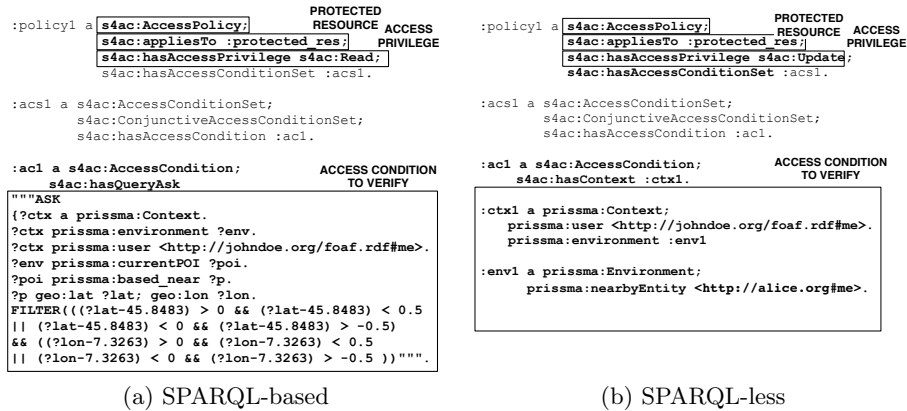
:policy1 a s4ac:AccessPolicy;
s4ac:appliesTo :protected_res;
s4ac:hasAccessPrivilege s4ac:Read;
s4ac:hasAccessConditionSet :acs1.

PROTECTED RESOURCE

ACCESS PRIVILEGE

:acs1 a s4ac:AccessConditionSet;
s4ac:ConjunctiveAccessConditionSet;
s4ac:hasAccessCondition :ac1.

:ac1 a s4ac:AccessCondition;
s4ac:hasQueryAsk

ACCESS CONDITION TO VERIFY

"""ASK
{?ctx a prissma:Context.
?ctx prissma:environment ?env.
?ctx prissma:user <http://johndoe.org/foaf.rdf#me>.
?env prissma:currentPOI ?poi.
?poi prissma:based_near ?p.
?p geo:lat ?lat; geo:lon ?lon.
FILTER(((?lat-45.8483) > 0 && (?lat-45.8483) < 0.5
|| (?lat-45.8483) < 0 && (?lat-45.8483) > -0.5)
&& ((?lon-7.3263) > 0 && (?lon-7.3263) < 0.5
|| (?lon-7.3263) < 0 && (?lon-7.3263) > -0.5 ))""".

(a) SPARQL-based

:policy1 a s4ac:AccessPolicy;
s4ac:appliesTo :protected_res;
s4ac:hasAccessPrivilege s4ac:Update;
s4ac:hasAccessConditionSet :acs1.

PROTECTED RESOURCE

ACCESS PRIVILEGE

:acs1 a s4ac:AccessConditionSet;
s4ac:ConjunctiveAccessConditionSet;
s4ac:hasAccessCondition :ac1.

:ac1 a s4ac:AccessCondition;
s4ac:hasContext :ctx1.

ACCESS CONDITION TO VERIFY

:ctx1 a prissma:Context;
prissma:user <http://johndoe.org/foaf.rdf#me>.
prissma:environment :env1

:env1 a prissma:Environment;
prissma:nearbyEntity <http://alice.org#me>.

(b) SPARQL-less